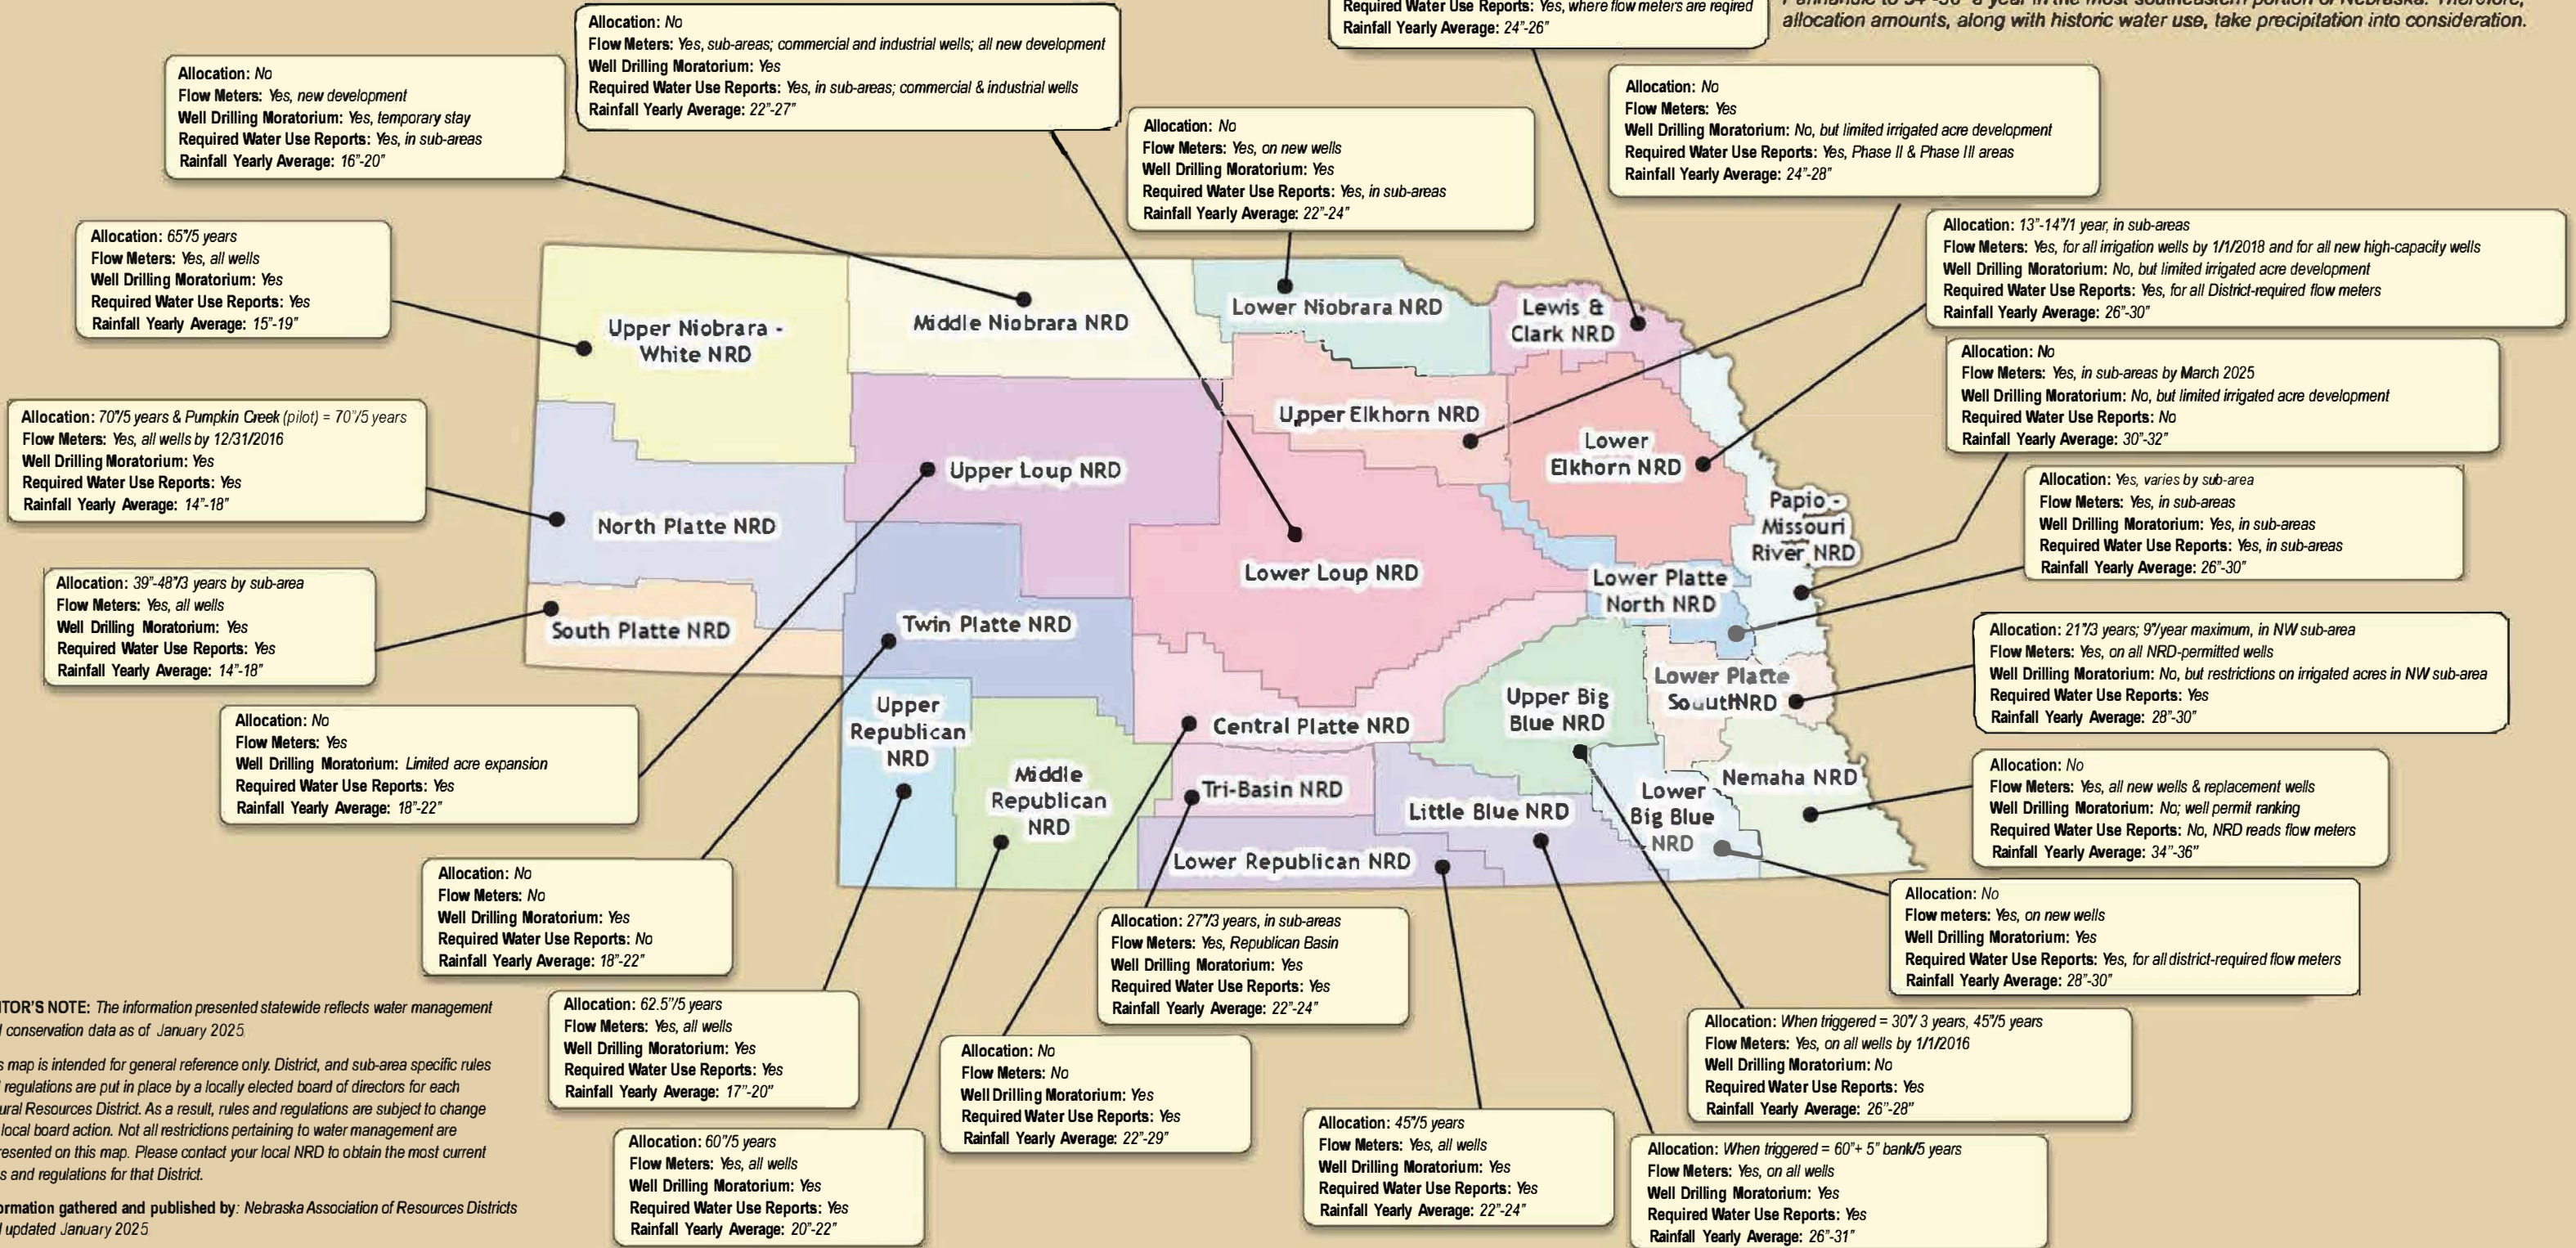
Required Water Use Reports: Yes, where flow meters are reqired
Rainfall Yearly Average: 24"-26"

Panhandle to 34"-36" a year in the most southeastern portion of Nebraska. Therefore, allocation amounts, along with historic water use, take precipitation into consideration.

Allocation: No
Flow Meters: Yes, sub-areas; commercial and industrial wells; all new development
Well Drilling Moratorium: Yes
Required Water Use Reports: Yes, in sub-areas; commercial & industrial wells
Rainfall Yearly Average: 22"-27"

Allocation: No
Flow Meters: Yes, new development
Well Drilling Moratorium: Yes, temporary stay
Required Water Use Reports: Yes, in sub-areas
Rainfall Yearly Average: 16"-20"

Allocation: No
Flow Meters: Yes, on new wells
Well Drilling Moratorium: Yes
Required Water Use Reports: Yes, in sub-areas
Rainfall Yearly Average: 22"-24"

Allocation: No
Flow Meters: Yes
Well Drilling Moratorium: No, but limited irrigated acre development
Required Water Use Reports: Yes, Phase II & Phase III areas
Rainfall Yearly Average: 24"-28"

Allocation: 65"/5 years
Flow Meters: Yes, all wells
Well Drilling Moratorium: Yes
Required Water Use Reports: Yes
Rainfall Yearly Average: 15"-19"

Allocation: 13"-14"/1 year, in sub-areas
Flow Meters: Yes, for all irrigation wells by 1/1/2018 and for all new high-capacity wells
Well Drilling Moratorium: No, but limited irrigated acre development
Required Water Use Reports: Yes, for all District-required flow meters
Rainfall Yearly Average: 26"-30"

Upper Niobrara - White NRD
Middle Niobrara NRD
Lower Niobrara NRD
Lewis & Clark NRD

Allocation: No
Flow Meters: Yes, in sub-areas by March 2025
Well Drilling Moratorium: No, but limited irrigated acre development
Required Water Use Reports: No
Rainfall Yearly Average: 30"-32"

Allocation: 70"/5 years & Pumpkin Creek (pilot) = 70"/5 years
Flow Meters: Yes, all wells by 12/31/2016
Well Drilling Moratorium: Yes
Required Water Use Reports: Yes
Rainfall Yearly Average: 14"-18"

Upper Elkhorn NRD
Lower Elkhorn NRD
Upper Loup NRD

Allocation: Yes, varies by sub-area
Flow Meters: Yes, in sub-areas
Well Drilling Moratorium: Yes, in sub-areas
Required Water Use Reports: Yes, in sub-areas
Rainfall Yearly Average: 26"-30"

North Platte NRD
Papio-Missouri River NRD
Lower Loup NRD
Lower Platte North NRD

Allocation: 39"-48"/3 years by sub-area
Flow Meters: Yes, all wells
Well Drilling Moratorium: Yes
Required Water Use Reports: Yes
Rainfall Yearly Average: 14"-18"

South Platte NRD
Twin Platte NRD

Allocation: 21"/3 years; 9"/year maximum, in NW sub-area
Flow Meters: Yes, on all NRD-permitted wells
Well Drilling Moratorium: No, but restrictions on irrigated acres in NW sub-area
Required Water Use Reports: Yes
Rainfall Yearly Average: 28"-30"

Lower Platte South NRD

Allocation: No
Flow Meters: Yes
Well Drilling Moratorium: Limited acre expansion
Required Water Use Reports: Yes
Rainfall Yearly Average: 18"-22"

Upper Republican NRD
Central Platte NRD
Upper Big Blue NRD
Middle Republican NRD
Nemaha NRD

Allocation: No
Flow Meters: Yes, all new wells & replacement wells
Well Drilling Moratorium: No; well permit ranking
Required Water Use Reports: No, NRD reads flow meters
Rainfall Yearly Average: 34"-36"

Tri-Basin NRD
Lower Big Blue NRD
Little Blue NRD
Lower Republican NRD

Allocation: No
Flow Meters: No
Well Drilling Moratorium: Yes
Required Water Use Reports: No
Rainfall Yearly Average: 18"-22"

Allocation: No
Flow meters: Yes, on new wells
Well Drilling Moratorium: Yes
Required Water Use Reports: Yes, for all district-required flow meters
Rainfall Yearly Average: 28"-30"

Allocation: 27"/3 years, in sub-areas
Flow Meters: Yes, Republican Basin
Well Drilling Moratorium: Yes
Required Water Use Reports: Yes
Rainfall Yearly Average: 22"-24"

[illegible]ITOR'S NOTE: The information presented statewide reflects water management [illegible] conservation data as of January 2025

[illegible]s map is intended for general reference only. District, and sub-area specific rules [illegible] regulations are put in place by a locally elected board of directors for each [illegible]ural Resources District. As a result, rules and regulations are subject to change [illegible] local board action. Not all restrictions pertaining to water management are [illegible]resented on this map. Please contact your local NRD to obtain the most current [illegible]s and regulations for that District.

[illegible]ormation gathered and published by: Nebraska Association of Resources Districts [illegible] updated January 2025

Allocation: 62.5"/5 years
Flow Meters: Yes, all wells
Well Drilling Moratorium: Yes
Required Water Use Reports: Yes
Rainfall Yearly Average: 17"-20"

Allocation: When triggered = 30"/ 3 years, 45"/5 years
Flow Meters: Yes, on all wells by 1/1/2016
Well Drilling Moratorium: No
Required Water Use Reports: Yes
Rainfall Yearly Average: 26"-28"

Allocation: No
Flow Meters: No
Well Drilling Moratorium: Yes
Required Water Use Reports: Yes
Rainfall Yearly Average: 22"-29"

Allocation: 60"/5 years
Flow Meters: Yes, all wells
Well Drilling Moratorium: Yes
Required Water Use Reports: Yes
Rainfall Yearly Average: 20"-22"

Allocation: 45"/5 years
Flow Meters: Yes, all wells
Well Drilling Moratorium: Yes
Required Water Use Reports: Yes
Rainfall Yearly Average: 22"-24"

Allocation: When triggered = 60"+ 5" bank/5 years
Flow Meters: Yes, on all wells
Well Drilling Moratorium: Yes
Required Water Use Reports: Yes
Rainfall Yearly Average: 26"-31"